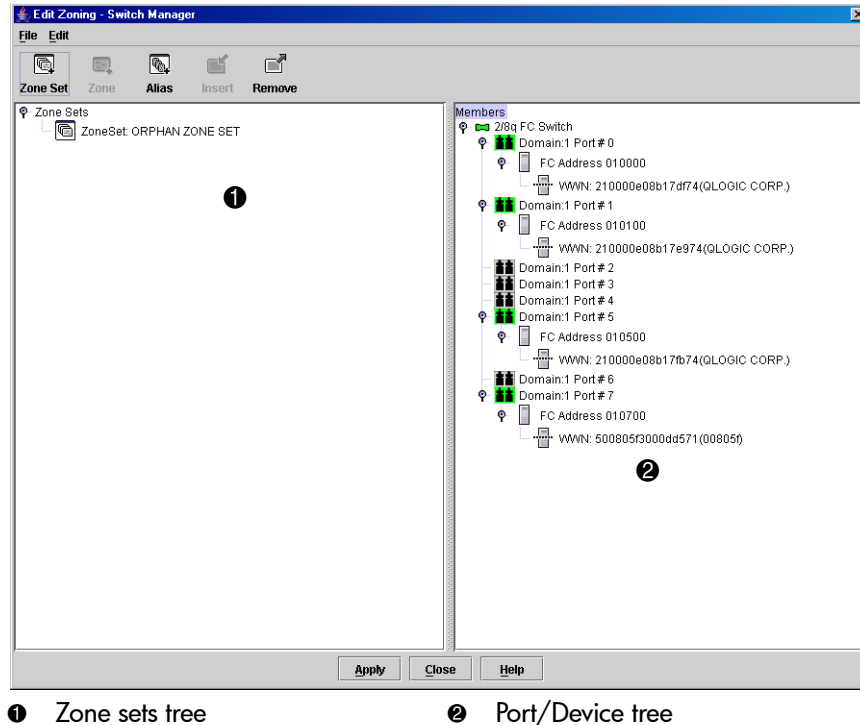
Edit Zoning - Switch Manager

File Edit

Zone Set Zone Alias Insert Remove

Zone Sets
ZoneSet: ORPHAN ZONE SET

❶

Members
2/8q FC Switch
Domain:1 Port # 0
FC Address 010000
WWN: 210000e08b17df74(QLOGIC CORP.)
Domain:1 Port # 1
FC Address 010100
WWN: 210000e08b17e974(QLOGIC CORP.)
Domain:1 Port # 2
Domain:1 Port # 3
Domain:1 Port # 4
Domain:1 Port # 5
FC Address 010500
WWN: 210000e08b17fb74(QLOGIC CORP.)
Domain:1 Port # 6
Domain:1 Port # 7
FC Address 010700
WWN: 500805f3000dd571(00805f)

❷

Apply Close Help

❶ Zone sets tree

❷ Port/Device tree